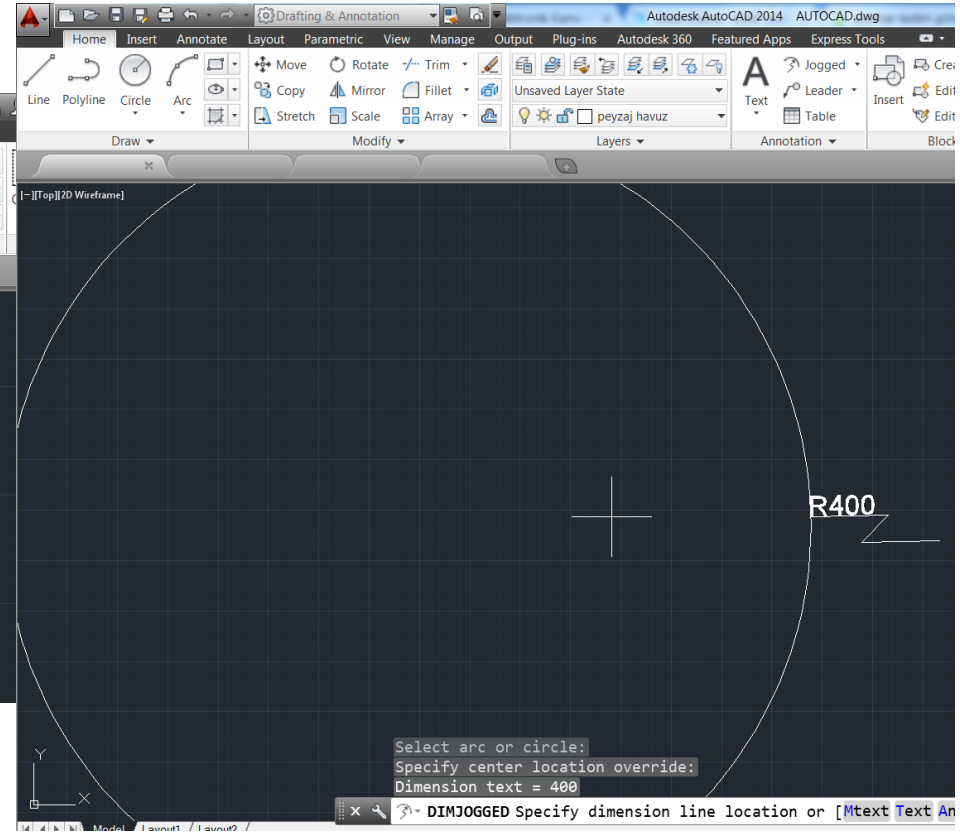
Drafting & Annotation

Autodesk AutoCAD 2014 AUTOCAD.dwg

Home Insert Annotate Layout Parametric View Manage Output Plug-ins Autodesk 360 Featured Apps Express Tools

Line Polyline Circle Arc

Draw

Move Rotate Trim Copy Mirror Fillet Stretch Scale Array

Modify

Unsaved Layer State

peyzaj havuz

Layers

Text Jogged Leader Table

Annotation

Insert Crea Edit Edit

Block

[−][Top][2D Wireframe]

R400

Y

X

Select arc or circle:
Specify center location override:
Dimension text = 400

DIMJOGGED Specify dimension line location or [Mtext Text An

Model Layout1 Layout2